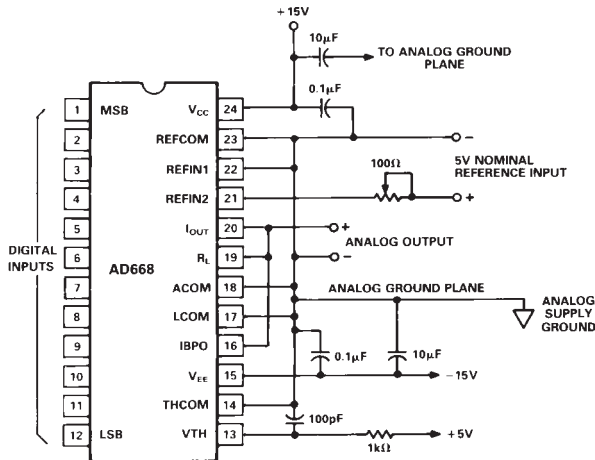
+15V

10μF

TO ANALOG GROUND PLANE

0.1μF

1 MSB

$V_{CC}$ 24

2

REFCOM 23

–

3

REFIN1 22

100Ω

5V NOMINAL REFERENCE INPUT

4

REFIN2 21

+

5

$I_{OUT}$ 20

+

ANALOG OUTPUT

DIGITAL INPUTS

6

AD668

$R_L$ 19

–

7

ACOM 18

ANALOG GROUND PLANE

ANALOG SUPPLY GROUND

8

LCOM 17

9

IBPO 16

0.1μF

10μF

10

$V_{EE}$ 15

–15V

11

THCOM 14

100pF

12 LSB

VTH 13

1kΩ

+5V